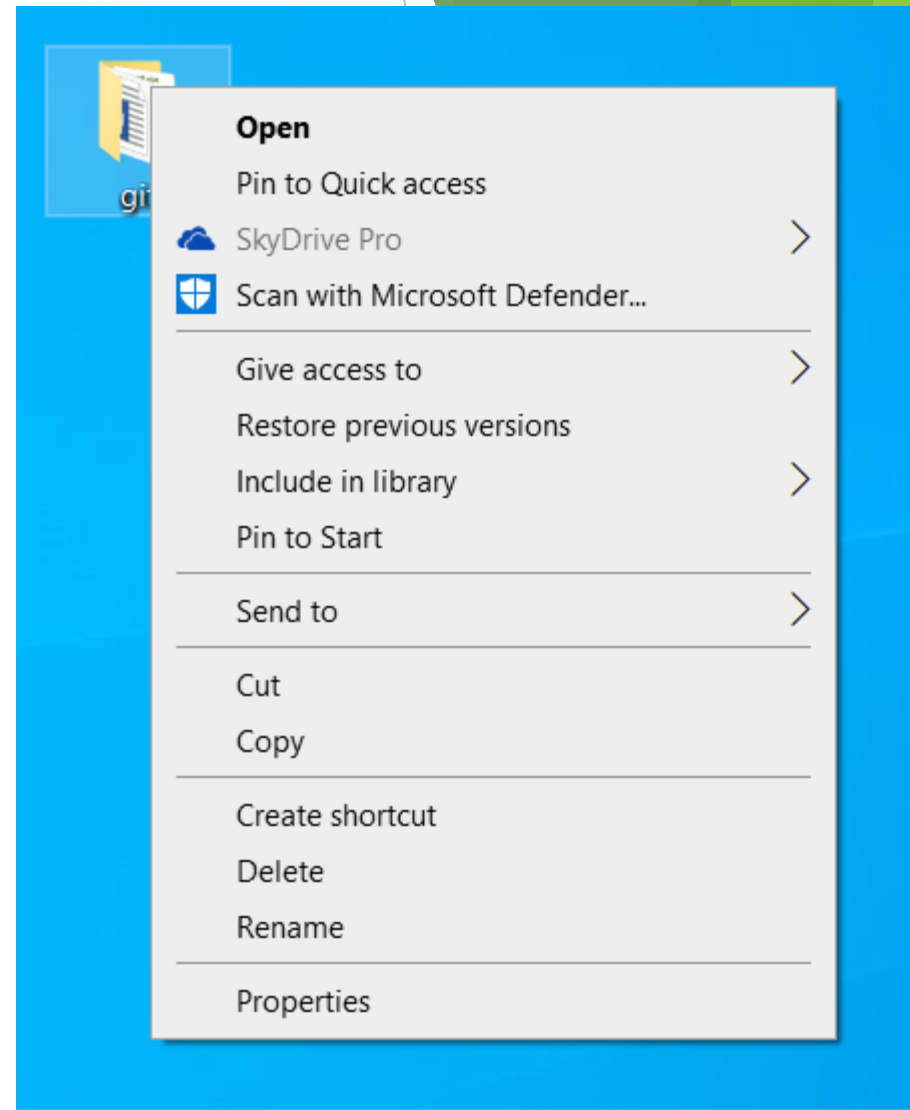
gi

Open
Pin to Quick access
SkyDrive Pro
Scan with Microsoft Defender...

Give access to
Restore previous versions
Include in library
Pin to Start

Send to

Cut
Copy

Create shortcut
Delete
Rename

Properties